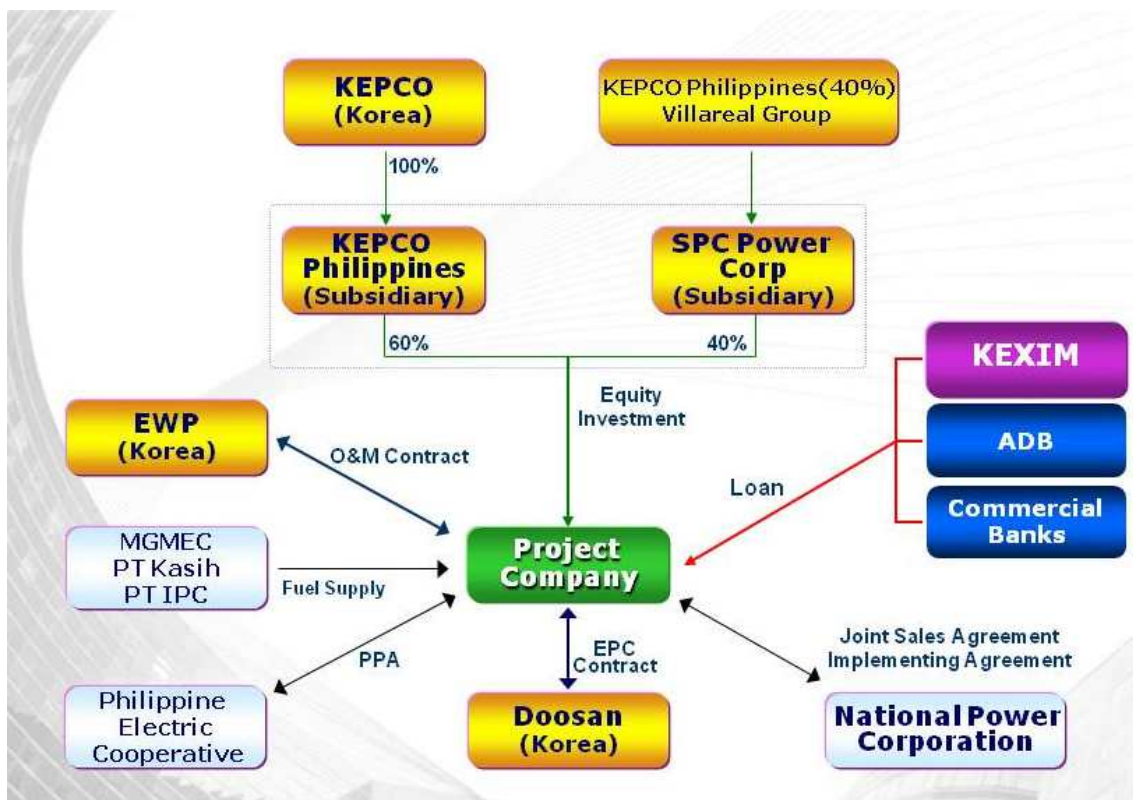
KEPCO
(Korea)

KEPCO Philippines(40%)
Villareal Group

100%

KEPCO
Philippines
(Subsidiary)

SPC Power
Corp
(Subsidiary)

60%

40%

KEXIM

Equity
Investment

EWP
(Korea)

O&M Contract

ADB

Loan

Commercial
Banks

MGMEC
PT Kasih
PT IPC

Fuel Supply

Project
Company

PPA

EPC
Contract

Joint Sales Agreement
Implementing Agreement

Philippine
Electric
Cooperative

Doosan
(Korea)

National Power
Corporation